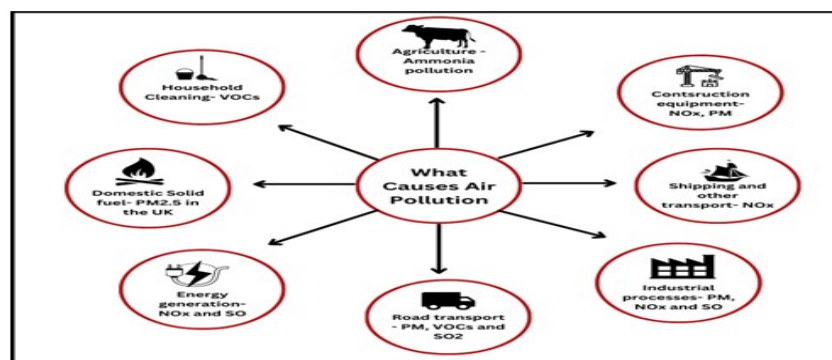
What Causes Air Pollution

Agriculture - Ammonia pollution

Contsruction equipment- NOx, PM

Shipping and other transport- NOx

Industrial processes- PM, NOx and SO

Road transport - PM, VOCs and SO2

Energy generation- NOx and SO

Domestic Solid fuel- PM2.5 in the UK

Household Cleaning- VOCs